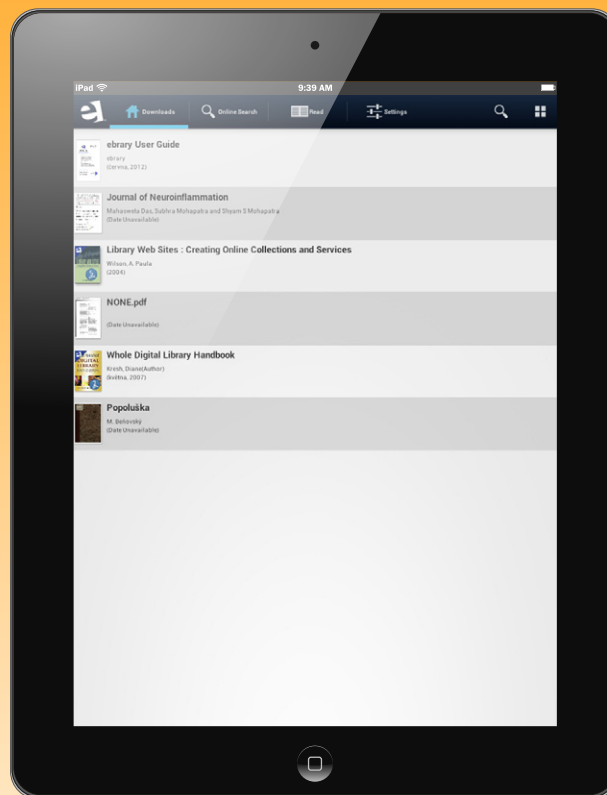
iPad
9:39 AM

Downloads
Online Search
Read
Settings

ebrary User Guide
ebrary
(červa, 2012)

Journal of Neuroinflammation
Mahasweta Das, Subhra Mohapatra and Shyam S Mohapatra
(Date Unavailable)

Library Web Sites : Creating Online Collections and Services
Wilson, A. Paula
(2004)

NONE.pdf
(Date Unavailable)

Whole Digital Library Handbook
Kresh, Diane(Author)
(května, 2007)

Popoluška
M. Behovsky
(Date Unavailable)